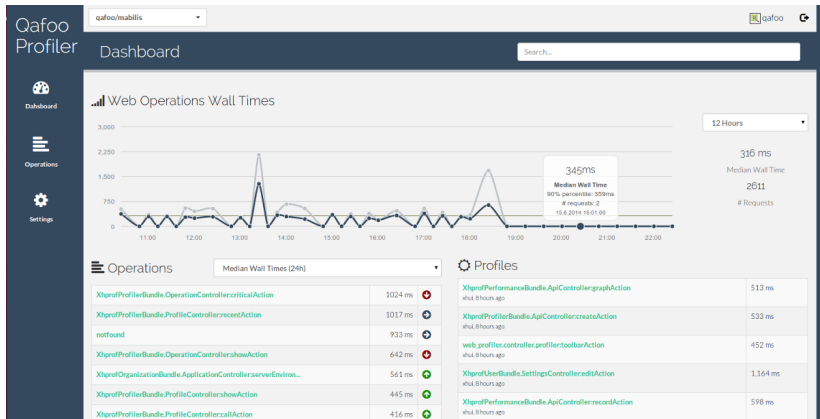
Qafoo Profiler

qafoo/mabilis

qafoo

Dahsboard

Operations

Settings

Dashboard

Search...

Web Operations Wall Times

12 Hours

3,000
2,250
1,500
750
0

11:00 12:00 13:00 14:00 15:00 16:00 17:00 18:00 19:00 20:00 21:00 22:00

345ms
Median Wall Time
90% percentile: 359ms
# requests: 2
15.6.2014 15:01:00

316 ms
Median Wall Time
2611
# Requests

Operations

Median Wall Times (24h)

| | |
|---|---|
| XhprofProfilerBundle.OperationController:criticalAction | 1024 ms |
| XhprofProfilerBundle.ProfileController:recentAction | 1017 ms |
| notfound | 933 ms |
| XhprofProfilerBundle.OperationController:showAction | 642 ms |
| XhprofOrganizationBundle.ApplicationController:serverEnviron... | 561 ms |
| XhprofProfilerBundle.ProfileController:showAction | 445 ms |
| XhprofProfilerBundle.ProfileController:callAction | 416 ms |

Profiles

| | |
|---|---|
| XhprofPerformanceBundle.ApiController:graphAction<br>xhui, 8 hours ago | 513 ms |
| XhprofProfilerBundle.ApiController:createAction<br>xhui, 8 hours ago | 533 ms |
| web_profiler.controller.profiler:toolbarAction<br>xhui, 8 hours ago | 452 ms |
| XhprofUserBundle.SettingsController:editAction<br>xhui, 8 hours ago | 1,164 ms |
| XhprofPerformanceBundle.ApiController:recordAction<br>xhui, 8 hours ago | 598 ms |